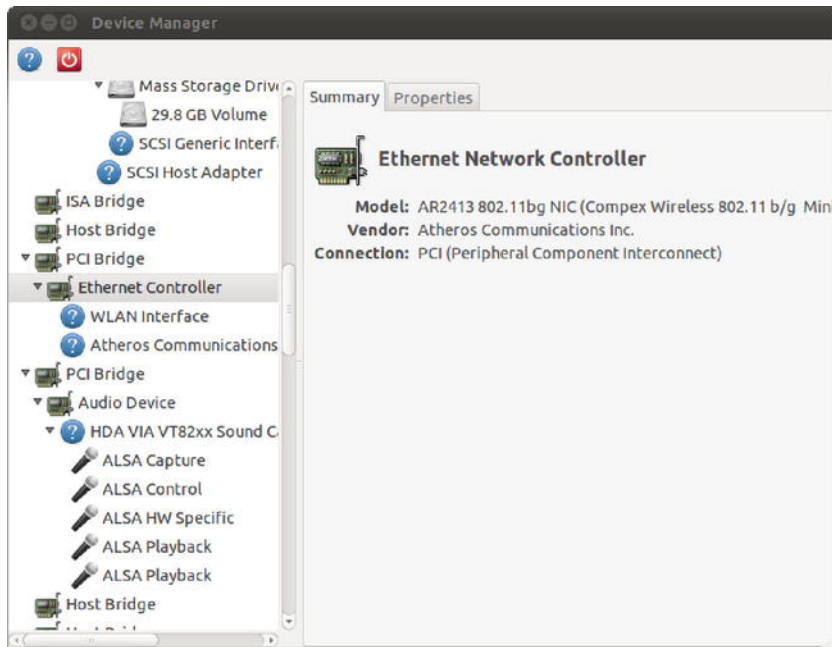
Device Manager

Mass Storage Driv
29.8 GB Volume
SCSI Generic Interf
SCSI Host Adapter
ISA Bridge
Host Bridge
PCI Bridge
Ethernet Controller
WLAN Interface
Atheros Communications
PCI Bridge
Audio Device
HDA VIA VT82xx Sound C
ALSA Capture
ALSA Control
ALSA HW Specific
ALSA Playback
ALSA Playback
Host Bridge

Summary Properties

Ethernet Network Controller

Model: AR2413 802.11bg NIC (Compex Wireless 802.11 b/g Mini
Vendor: Atheros Communications Inc.
Connection: PCI (Peripheral Component Interconnect)